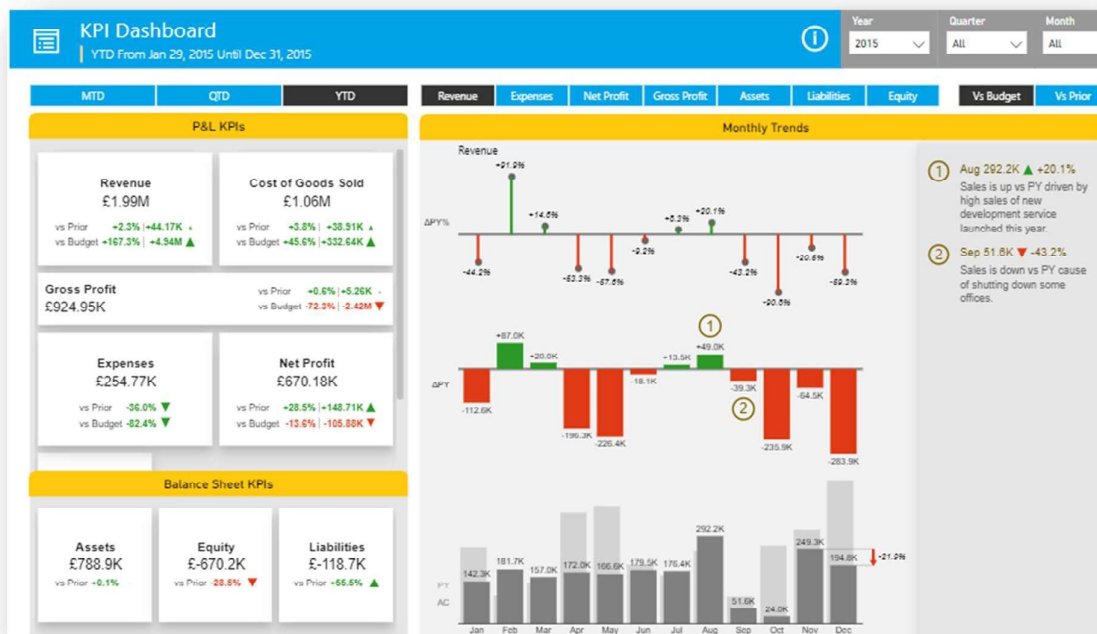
KPI Dashboard
YTD From Jan 29, 2015 Until Dec 31, 2015

Year
2015
Quarter
All
Month
All

MTD | QTD | YTD

Revenue | Expenses | Net Profit | Gross Profit | Assets | Liabilities | Equity

Vs Budget | Vs Prior

P&L KPIs

Revenue
£1.99M
vs Prior +2.3% | +44.17K
vs Budget +167.3% | +4.94M

Cost of Goods Sold
£1.06M
vs Prior +3.8% | +38.91K
vs Budget +45.6% | +332.64K

Gross Profit
£924.95K
vs Prior +0.6% | +5.26K
vs Budget -72.3% | -2.42M

Expenses
£254.77K
vs Prior -36.0%
vs Budget -82.4%

Net Profit
£670.18K
vs Prior +28.5% | +148.71K
vs Budget -13.6% | -105.88K

Balance Sheet KPIs

Assets
£788.9K
vs Prior +0.1%

Equity
£-670.2K
vs Prior -28.5%

Liabilities
£-118.7K
vs Prior -65.5%

Monthly Trends

Revenue
ΔPY%
-44.2% +91.9% +14.6% -63.2% -67.6% -9.2% +5.3% +20.1% -43.2% -90.5% -20.6% -89.3%

ΔPY
-112.6K +87.0K +20.0K -196.3K -226.4K -18.1K +13.5K +49.0K -39.3K -235.9K -64.5K -283.9K

PY
AC
142.3K 181.7K 157.0K 172.0K 166.6K 179.5K 176.4K 292.2K 51.6K 24.0K 249.3K 194.8K -21.9%
Jan Feb Mar Apr May Jun Jul Aug Sep Oct Nov Dec

1 Aug 292.2K +20.1%
Sales is up vs PY driven by high sales of new development service launched this year.

2 Sep 51.6K -43.2%
Sales is down vs PY cause of shutting down some offices.